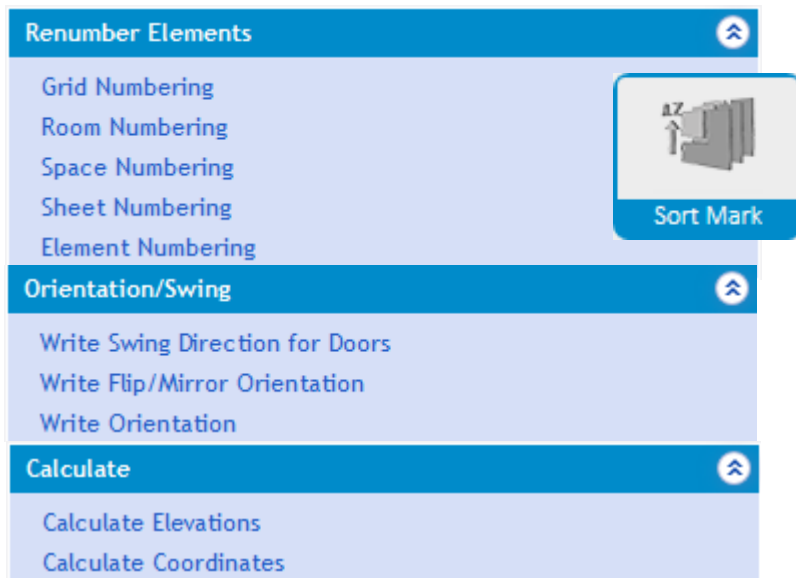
Renumber Elements

Grid Numbering
Room Numbering
Space Numbering
Sheet Numbering
Element Numbering

A-Z

Sort Mark

Orientation/Swing

Write Swing Direction for Doors
Write Flip/Mirror Orientation
Write Orientation

Calculate

Calculate Elevations
Calculate Coordinates